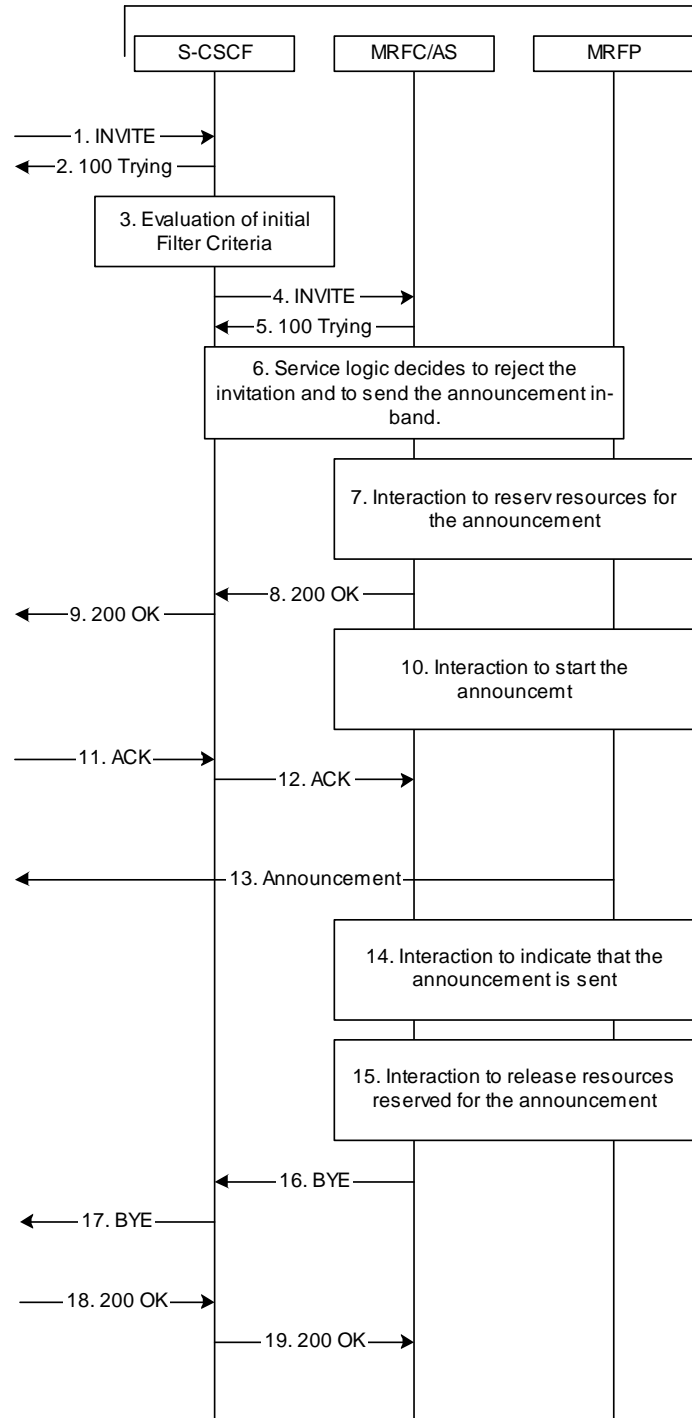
S-CSCF

MRFC/AS

MRFP

1. INVITE

2. 100 Trying

3. Evaluation of initial Filter Criteria

4. INVITE

5. 100 Trying

6. Service logic decides to reject the invitation and to send the announcement inband.

7. Interaction to reserv resources for the announcement

8. 200 OK

9. 200 OK

10. Interaction to start the announcemt

11. ACK

12. ACK

13. Announcement

14. Interaction to indicate that the announcement is sent

15. Interaction to release resources reserved for the announcement

16. BYE

17. BYE

18. 200 OK

19. 200 OK